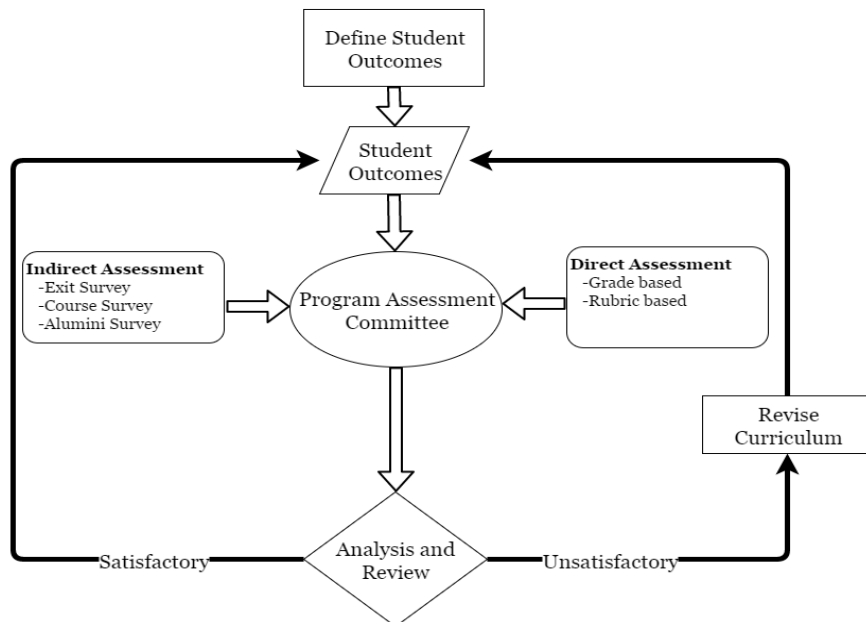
Define Student Outcomes

Student Outcomes

Indirect Assessment
-Exit Survey
-Course Survey
-Alumini Survey

Program Assessment Committee

Direct Assessment
-Grade based
-Rubric based

Revise Curriculum

Satisfactory

Analysis and Review

Unsatisfactory